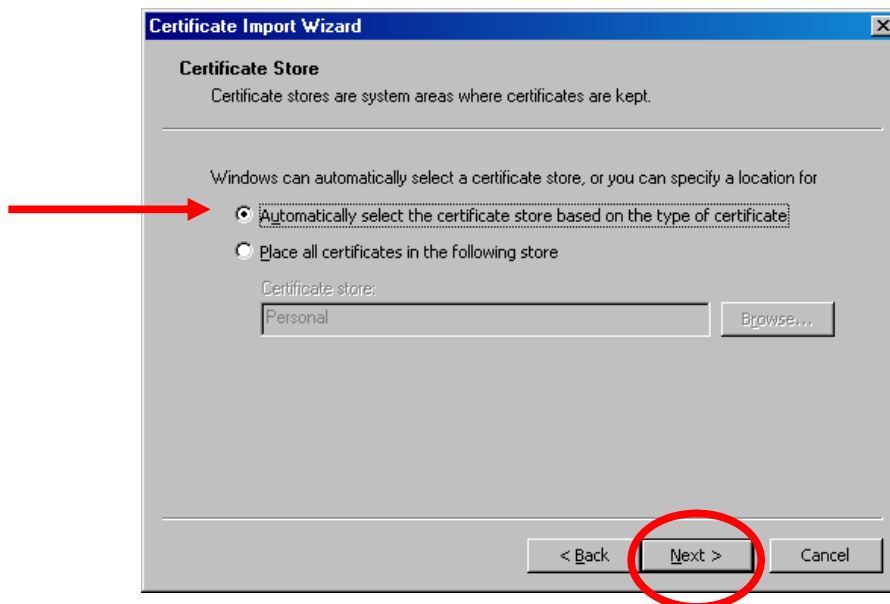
Certificate Import Wizard

Certificate Store

Certificate stores are system areas where certificates are kept.

Windows can automatically select a certificate store, or you can specify a location for

Automatically select the certificate store based on the type of certificate

Place all certificates in the following store

Certificate store:

Personal

Browse...

< Back

Next >

Cancel